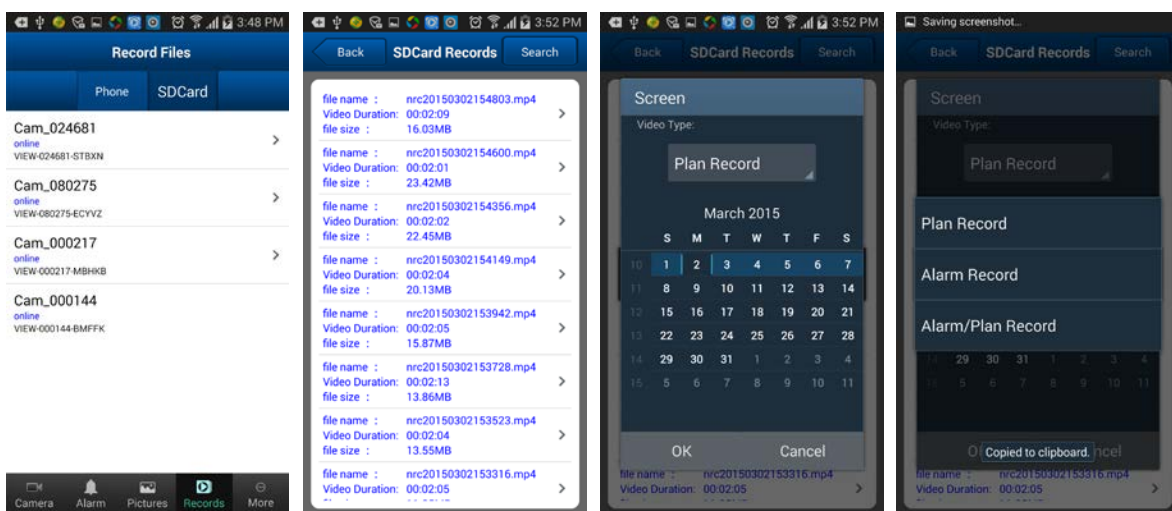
3:48 PM
Record Files
Phone SDCard
Cam_024681
online
VIEW-024681-STBXN
Cam_080275
online
VIEW-080275-ECYVZ
Cam_000217
online
VIEW-000217-MBHKB
Cam_000144
online
VIEW-000144-BMFFK
Camera Alarm Pictures Records More

3:52 PM
Back SDCard Records Search
file name : nrc20150302154803.mp4
Video Duration: 00:02:09
file size : 16.03MB
file name : nrc20150302154600.mp4
Video Duration: 00:02:01
file size : 23.42MB
file name : nrc20150302154356.mp4
Video Duration: 00:02:02
file size : 22.45MB
file name : nrc20150302154149.mp4
Video Duration: 00:02:04
file size : 20.13MB
file name : nrc20150302153942.mp4
Video Duration: 00:02:05
file size : 15.87MB
file name : nrc20150302153728.mp4
Video Duration: 00:02:13
file size : 13.86MB
file name : nrc20150302153523.mp4
Video Duration: 00:02:04
file size : 13.55MB
file name : nrc20150302153316.mp4
Video Duration: 00:02:05

3:52 PM
Back SDCard Records Search
Screen
Video Type:
Plan Record
March 2015
| S | M | T | W | T | F | S |
|---|---|---|---|---|---|---|
| 1 | 2 | 3 | 4 | 5 | 6 | 7 |
| 8 | 9 | 10 | 11 | 12 | 13 | 14 |
| 15 | 16 | 17 | 18 | 19 | 20 | 21 |
| 22 | 23 | 24 | 25 | 26 | 27 | 28 |
| 29 | 30 | 31 | 1 | 2 | 3 | 4 |
| 5 | 6 | 7 | 8 | 9 | 10 | 11 |
OK Cancel
file name : nrc20150302153316.mp4
Video Duration: 00:02:05

Saving screenshot...
Back SDCard Records Search
Screen
Video Type:
Plan Record
Plan Record
Alarm Record
Alarm/Plan Record
29 30 31 1 2 3 4
5 6 7 8 9 10 11
Copied to clipboard.
file name : nrc20150302153316.mp4
Video Duration: 00:02:05